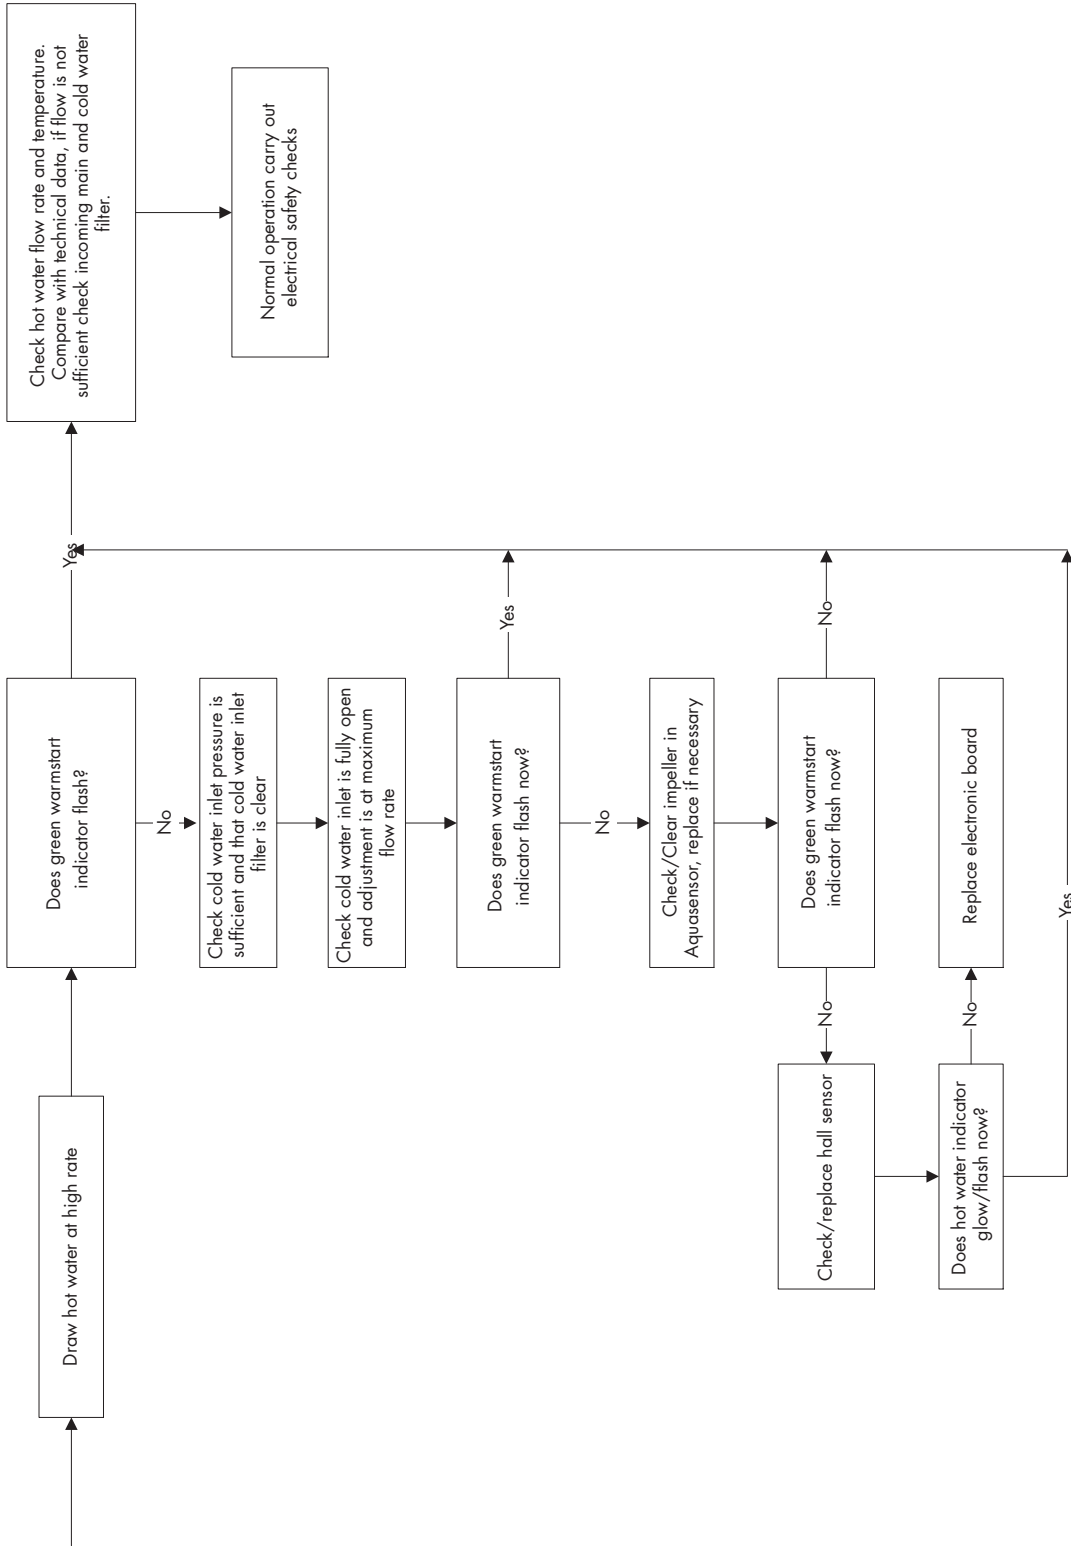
Draw hot water at high rate

Does green warmstart indicator flash?

Yes

Check hot water flow rate and temperature. Compare with technical data, if flow is not sufficient check incoming main and cold water filter.

Normal operation carry out electrical safety checks

No

Check cold water inlet pressure is sufficient and that cold water inlet filter is clear

Check cold water inlet is fully open and adjustment is at maximum flow rate

Does green warmstart indicator flash now?

Yes

No

Check/Clear impeller in Aquasensor, replace if necessary

Does green warmstart indicator flash now?

No

No

Check/replace hall sensor

Does hot water indicator glow/flash now?

No

Replace electronic board

Yes